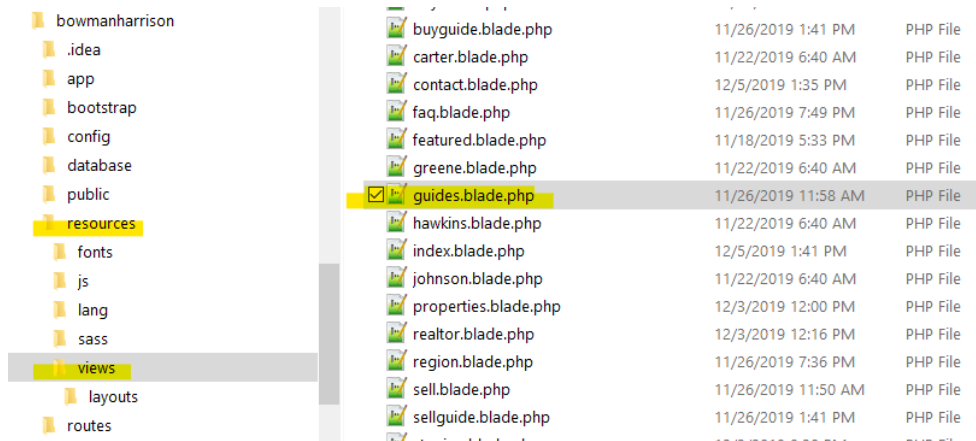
bowmanharrison
.idea
app
bootstrap
config
database
public
resources
fonts
js
lang
sass
views
layouts
routes

| | | |
|---|---|---|
| buyguide.blade.php | 11/26/2019 1:41 PM | PHP File |
| carter.blade.php | 11/22/2019 6:40 AM | PHP File |
| contact.blade.php | 12/5/2019 1:35 PM | PHP File |
| faq.blade.php | 11/26/2019 7:49 PM | PHP File |
| featured.blade.php | 11/18/2019 5:33 PM | PHP File |
| greene.blade.php | 11/22/2019 6:40 AM | PHP File |
| guides.blade.php | 11/26/2019 11:58 AM | PHP File |
| hawkins.blade.php | 11/22/2019 6:40 AM | PHP File |
| index.blade.php | 12/5/2019 1:41 PM | PHP File |
| johnson.blade.php | 11/22/2019 6:40 AM | PHP File |
| properties.blade.php | 12/3/2019 12:00 PM | PHP File |
| realtor.blade.php | 12/3/2019 12:16 PM | PHP File |
| region.blade.php | 11/26/2019 7:36 PM | PHP File |
| sell.blade.php | 11/26/2019 11:50 AM | PHP File |
| sellguide.blade.php | 11/26/2019 1:41 PM | PHP File |